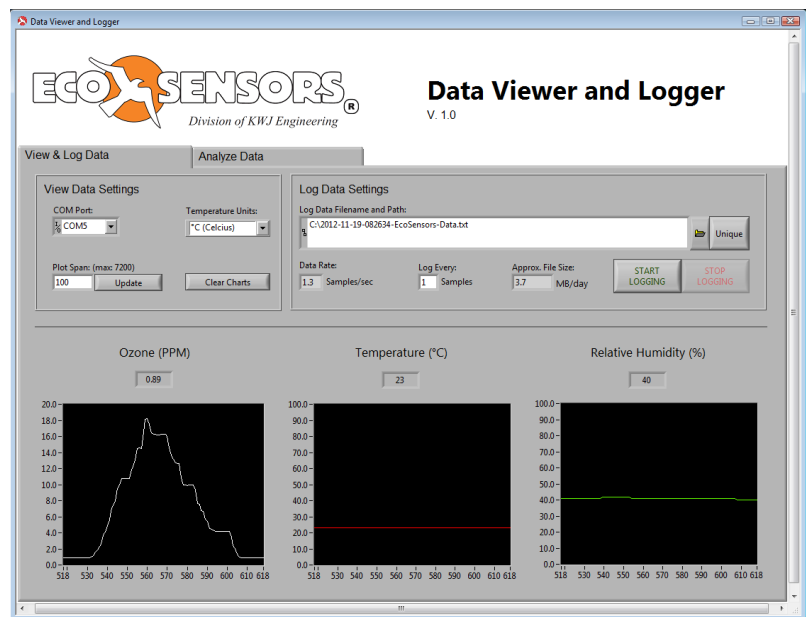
Data Viewer and Logger

ECOSENSORS ®
Division of KWJ Engineering

Data Viewer and Logger
V. 1.0

View & Log Data
Analyze Data

View Data Settings
COM Port:
COM5
Temperature Units:
°C (Celcius)
Plot Span: (max: 7200)
100
Update
Clear Charts

Log Data Settings
Log Data Filename and Path:
C:\2012-11-19-082634-EcoSensors-Data.txt
Unique
Data Rate:
1.3 Samples/sec
Log Every:
1 Samples
Approx. File Size:
3.7 MB/day
START LOGGING
STOP LOGGING

Ozone (PPM)
0.89
20.0
18.0
16.0
14.0
12.0
10.0
8.0
6.0
4.0
2.0
0.0
518 530 540 550 560 570 580 590 600 610 618

Temperature (°C)
23
100.0
90.0
80.0
70.0
60.0
50.0
40.0
30.0
20.0
10.0
0.0
518 530 540 550 560 570 580 590 600 610 618

Relative Humidity (%)
40
100.0
90.0
80.0
70.0
60.0
50.0
40.0
30.0
20.0
10.0
0.0
518 530 540 550 560 570 580 590 600 610 618